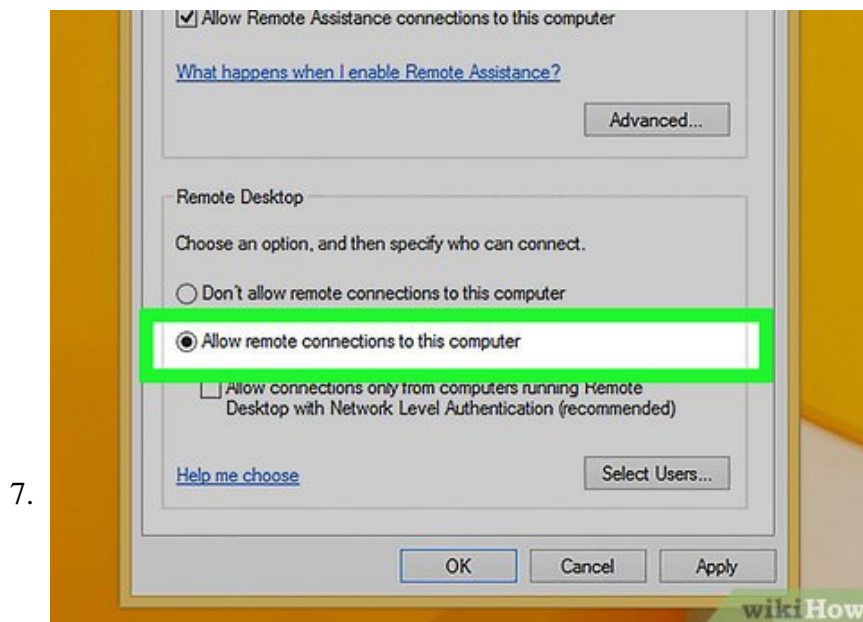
7.

Allow Remote Assistance connections to this computer

What happens when I enable Remote Assistance?

Advanced...

Remote Desktop

Choose an option, and then specify who can connect.

Don't allow remote connections to this computer

Allow remote connections to this computer

Allow connections only from computers running Remote Desktop with Network Level Authentication (recommended)

Help me choose

Select Users...

OK

Cancel

Apply

wikiHow